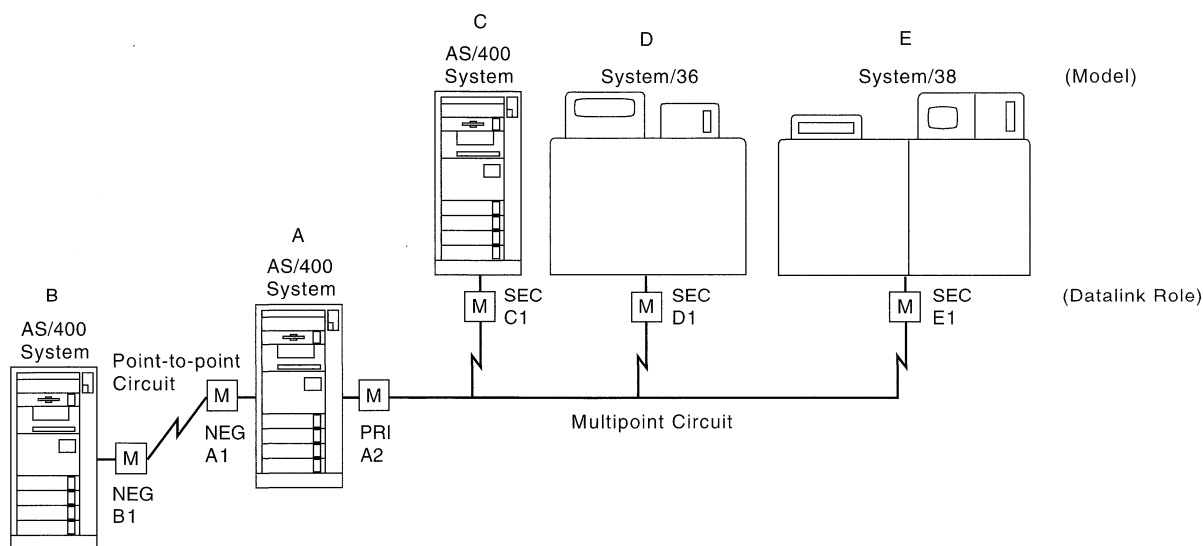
C
AS/400
System

D
System/36

E
System/38

(Model)

A
AS/400
System

B
AS/400
System

M SEC C1

M SEC D1

M SEC E1

(Datalink Role)

Point-to-point Circuit

M
NEG
A1

M
PRI
A2

Multipoint Circuit

M
NEG
B1